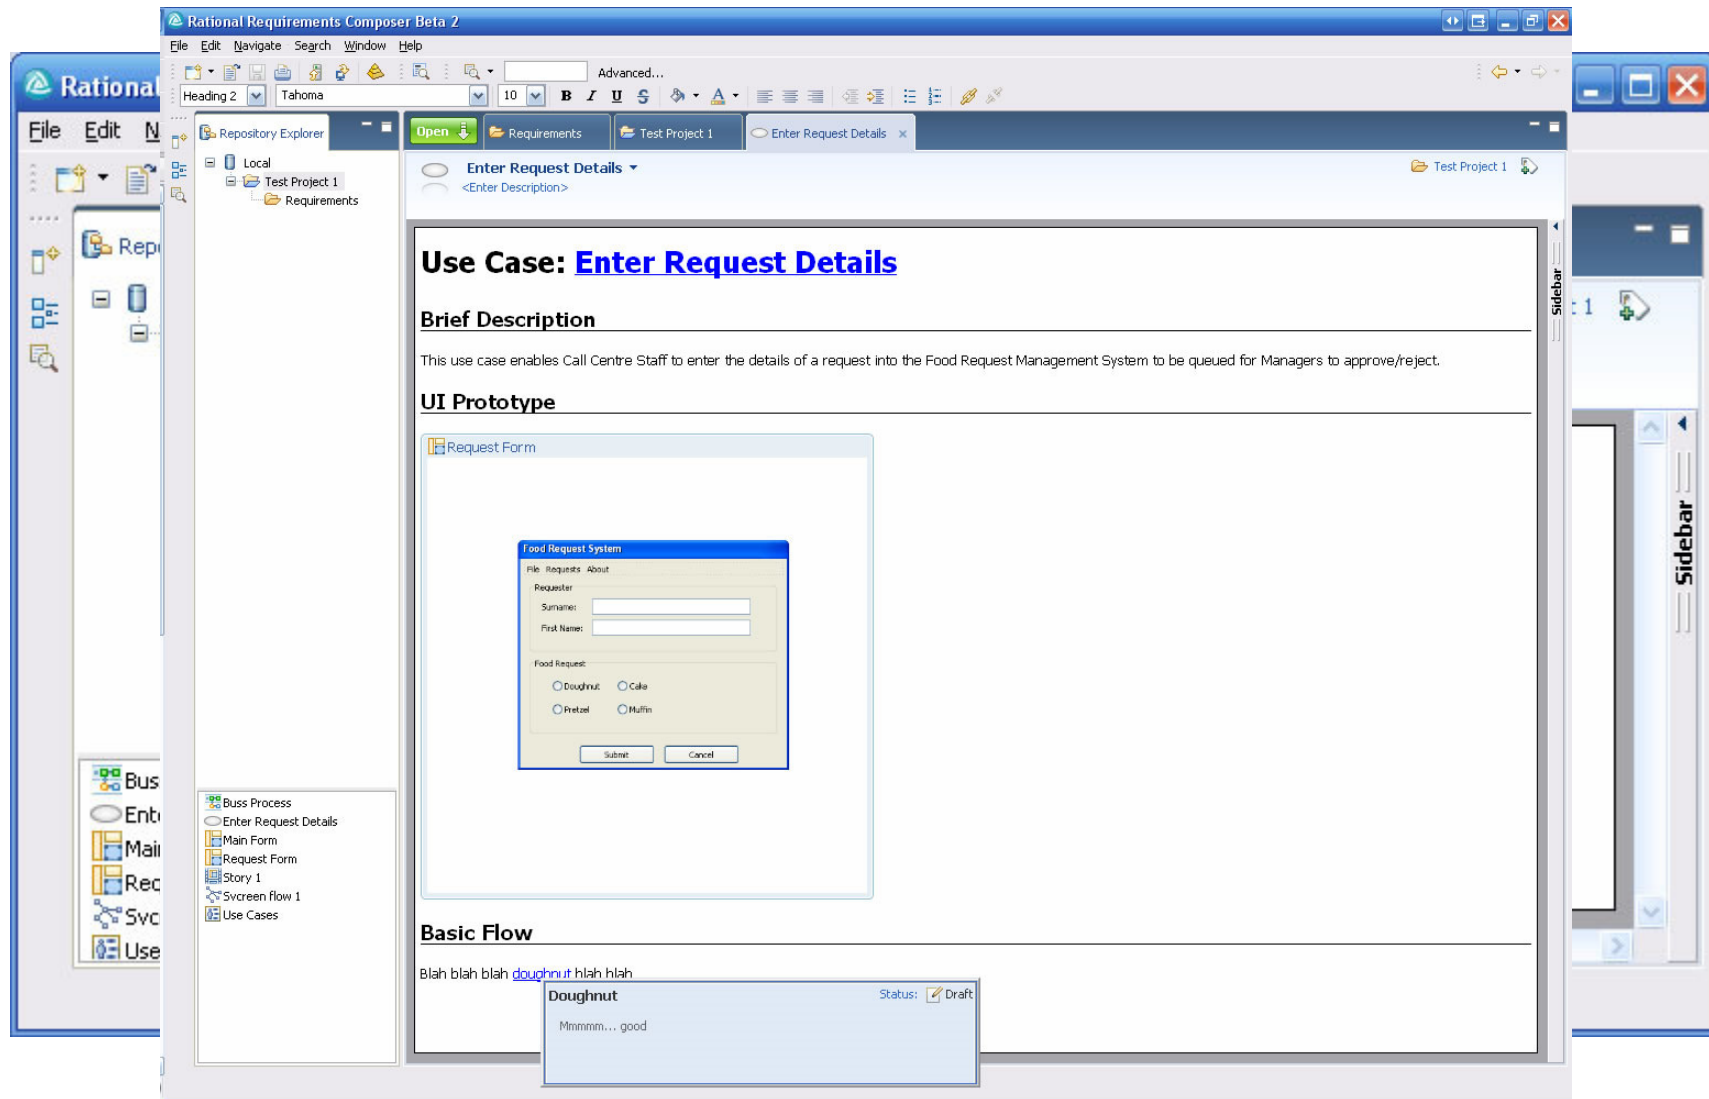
Rational Requirements Composer Beta 2

File Edit Navigate Search Window Help

Advanced...

Heading 2 Tahoma 10

B I U S A

Rational

File Edit N

Repository Explorer

Local
Test Project 1
Requirements

Open Requirements Test Project 1 Enter Request Details

Enter Request Details
<Enter Description>

Test Project 1

Use Case: Enter Request Details

Brief Description

This use case enables Call Centre Staff to enter the details of a request into the Food Request Management System to be queued for Managers to approve/reject.

UI Prototype

Request Form

Food Request System
File Requests About
Requester
Surname:
First Name:
Food Request
Doughnut Cake
Pretzel Muffin
Submit Cancel

Basic Flow

Blah blah blah doughnut blah blah

Doughnut Status: Draft
Mmmmm... good

Sidebar

Buss Process
Enter Request Details
Main Form
Request Form
Story 1
Svcreen flow 1
Use Cases

Rep

Bus
Ent
Mai
Rec
Svc
Use

: 1

Sidebar